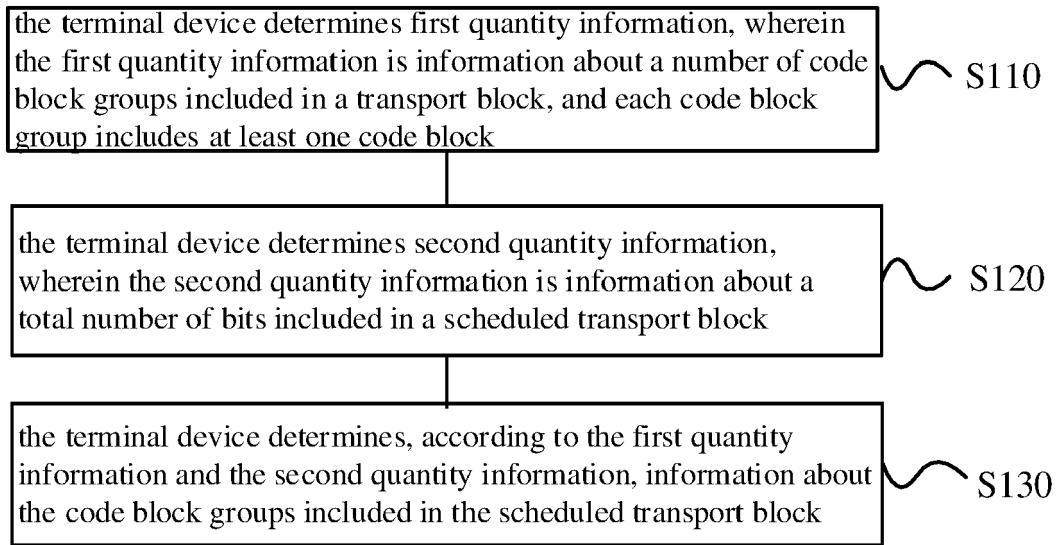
the terminal device determines first quantity information, wherein the first quantity information is information about a number of code block groups included in a transport block, and each code block group includes at least one code block

S110

the terminal device determines second quantity information, wherein the second quantity information is information about a total number of bits included in a scheduled transport block

S120

the terminal device determines, according to the first quantity information and the second quantity information, information about the code block groups included in the scheduled transport block

S130